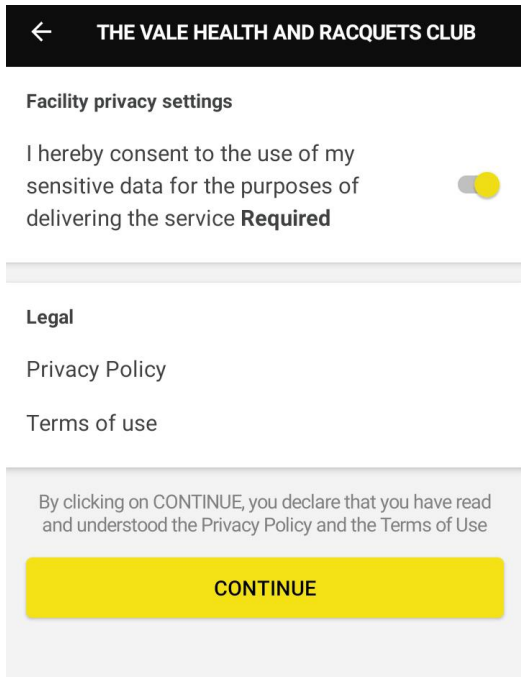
← THE VALE HEALTH AND RACQUETS CLUB

Facility privacy settings

I hereby consent to the use of my sensitive data for the purposes of delivering the service **Required**

Legal

Privacy Policy

Terms of use

By clicking on CONTINUE, you declare that you have read and understood the Privacy Policy and the Terms of Use

CONTINUE